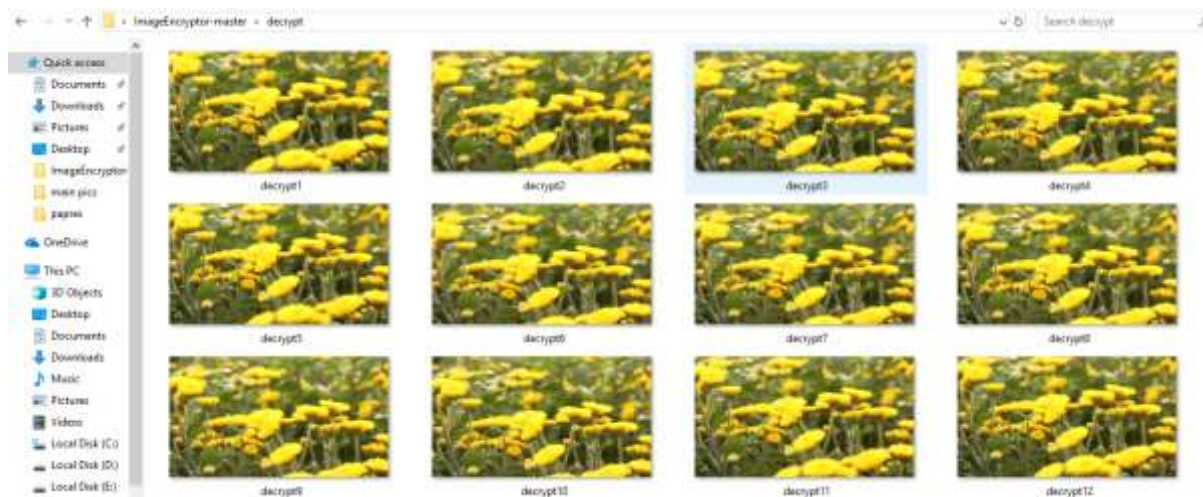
ImageEncryptor-master › decrypt

Search decrypt

Quick access
Documents
Downloads
Pictures
Desktop
ImageEncryptor
main pics
papres
OneDrive
This PC
3D Objects
Desktop
Documents
Downloads
Music
Pictures
Videos
Local Disk (C:)
Local Disk (D:)
Local Disk (E:)

decrypt1
decrypt2
decrypt3
decrypt4
decrypt5
decrypt6
decrypt7
decrypt8
decrypt9
decrypt10
decrypt11
decrypt12